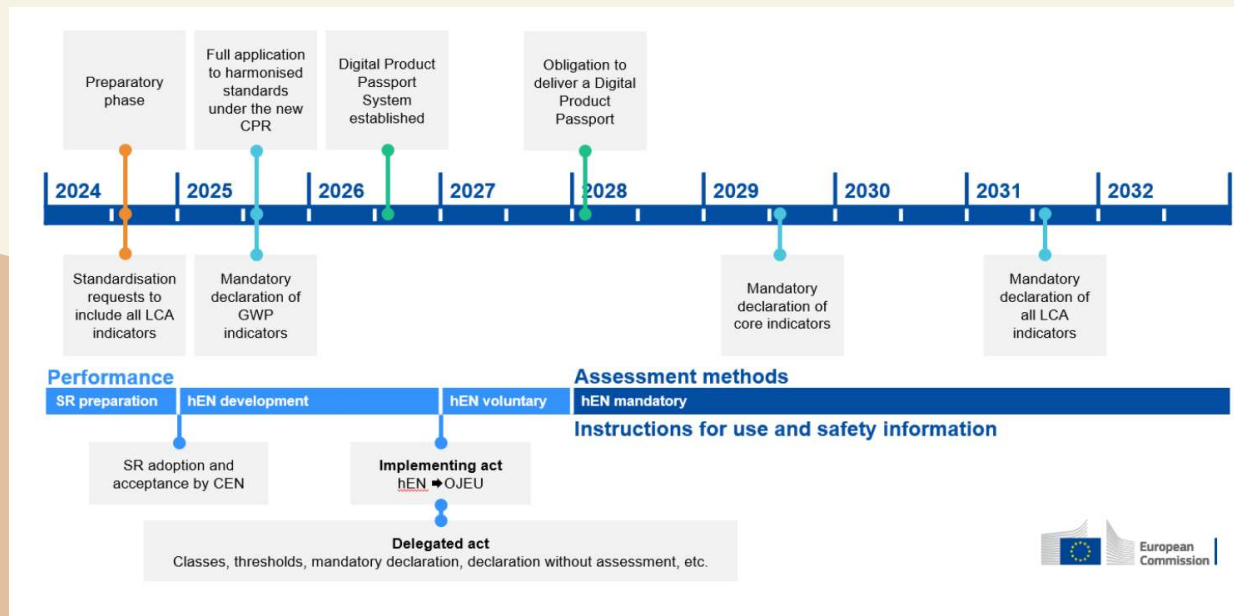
Preparatory phase

Full application to harmonised standards under the new CPR

Digital Product Passport System established

Obligation to deliver a Digital Product Passport

2024 2025 2026 2027 2028 2029 2030 2031 2032

Standardisation requests to include all LCA indicators

Mandatory declaration of GWP indicators

Mandatory declaration of core indicators

Mandatory declaration of all LCA indicators

Performance

Assessment methods

SR preparation | hEN development | hEN voluntary | hEN mandatory

Instructions for use and safety information

SR adoption and acceptance by CEN

Implementing act
hEN ➡OJEU

Delegated act
Classes, thresholds, mandatory declaration, declaration without assessment, etc.

European Commission